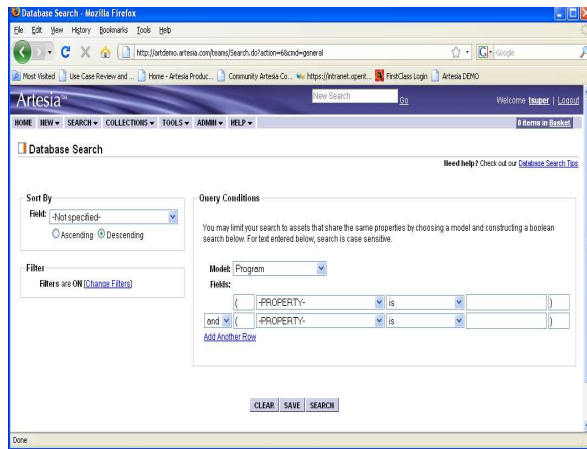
Database Search - Mozilla Firefox

File Edit View History Bookmarks Tools Help

http://artdemo.artesia.com/teams/Search.do?action=6&cmd=general

Google

Most Visited Use Case Review and ... Home - Artesia Produc... Community Artesia Co... https://intranet.opent... FirstClass Login Artesia DEMO

Artesia

New Search Go

Welcome tsuper | Logout

HOME NEW ▾ SEARCH ▾ COLLECTIONS ▾ TOOLS ▾ ADMIN ▾ HELP ▾

0 items in Basket

Database Search

Need help? Check out our Database Search Tips

Sort By

Field: -Not specified-

Ascending Descending

Filter

Filters are ON [Change Filters]

Query Conditions

You may limit your search to assets that share the same properties by choosing a model and constructing a boolean search below. For text entered below, search is case sensitive.

Model: Program

Fields:

( -PROPERTY- is )

and ( -PROPERTY- is )

Add Another Row

CLEAR SAVE SEARCH

Done